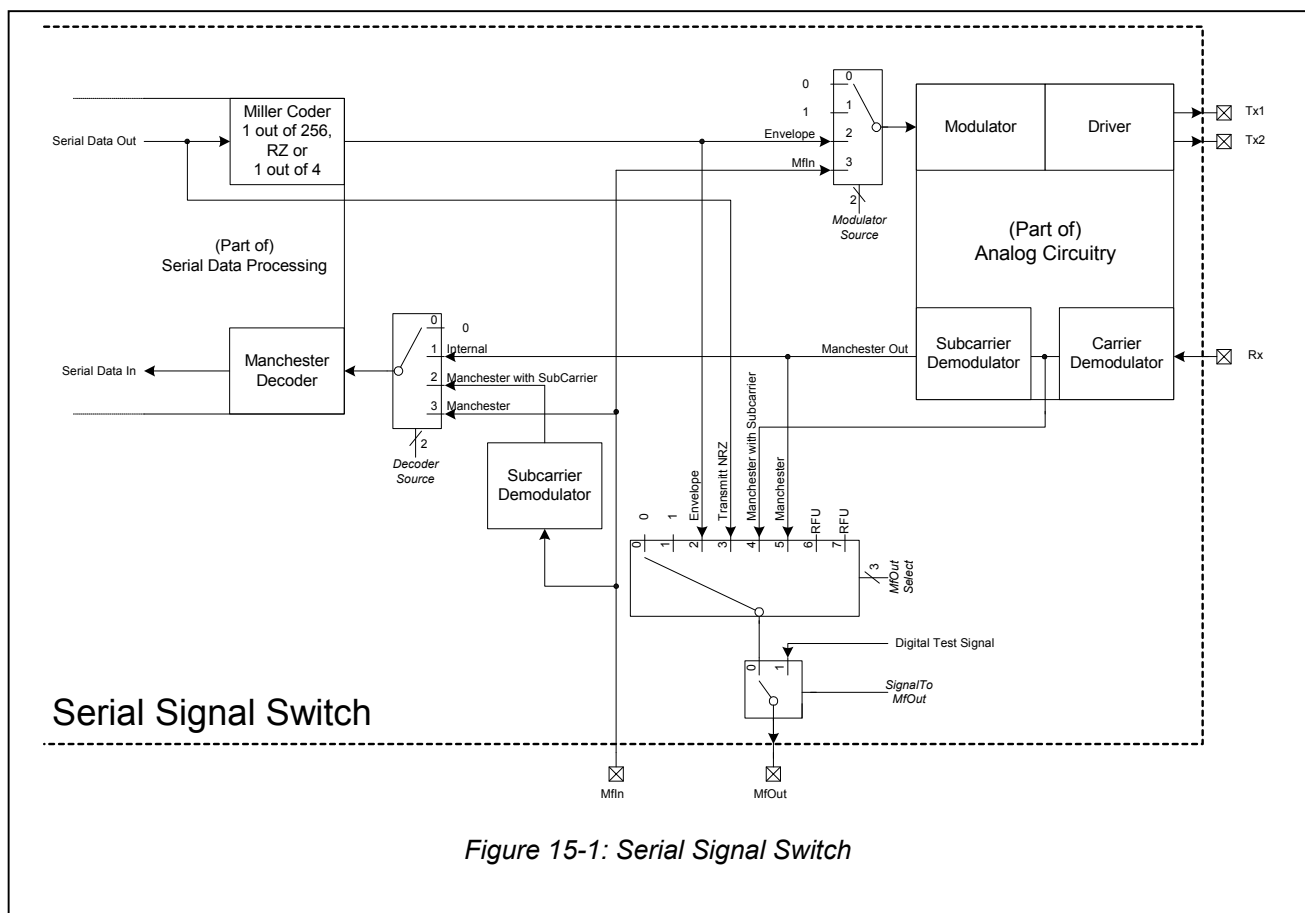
Serial Data Out

Miller Coder
1 out of 256,
RZ or
1 out of 4

0
1
Envelope 2
MfIn 3

0
1
2
3

2
Modulator
Source

Modulator

Driver

Tx1
Tx2

(Part of)
Analog Circuitry

(Part of)
Serial Data Processing

Serial Data In

Manchester
Decoder

0
0
1 Internal
2 Manchester with SubCarrier
3 Manchester

2
Decoder
Source

Manchester Out

Subcarrier
Demodulator

Carrier
Demodulator

Rx

Subcarrier
Demodulator

0
1
Envelope
Transmitt NRZ
Manchester with Subcarrier
Manchester
RFU
RFU

0 1 2 3 4 5 6 7

3
MfOut
Select

Digital Test Signal

0 1

SignalTo
MfOut

Serial Signal Switch

MfIn

MfOut

Figure 15-1: Serial Signal Switch